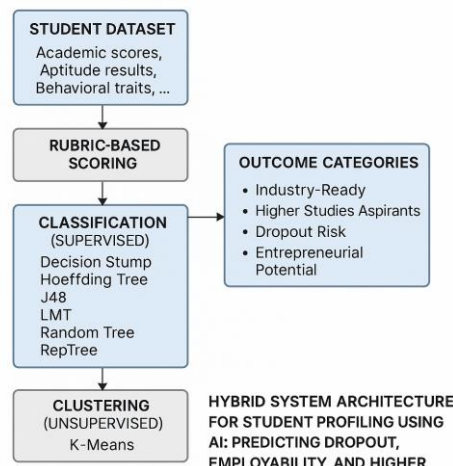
STUDENT DATASET
Academic scores, Aptitude results, Behavioral traits, ...

RUBRIC-BASED SCORING

OUTCOME CATEGORIES
• Industry-Ready
• Higher Studies Aspirants
• Dropout Risk
• Entrepreneurial Potential

CLASSIFICATION
(SUPERVISED)
Decision Stump
Hoeffding Tree
J48
LMT
Random Tree
RepTree

CLUSTERING
(UNSUPERVISED)
K-Means

HYBRID SYSTEM ARCHITECTURE FOR STUDENT PROFILING USING AI: PREDICTING DROPOUT, EMPLOYABILITY, AND HIGHER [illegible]